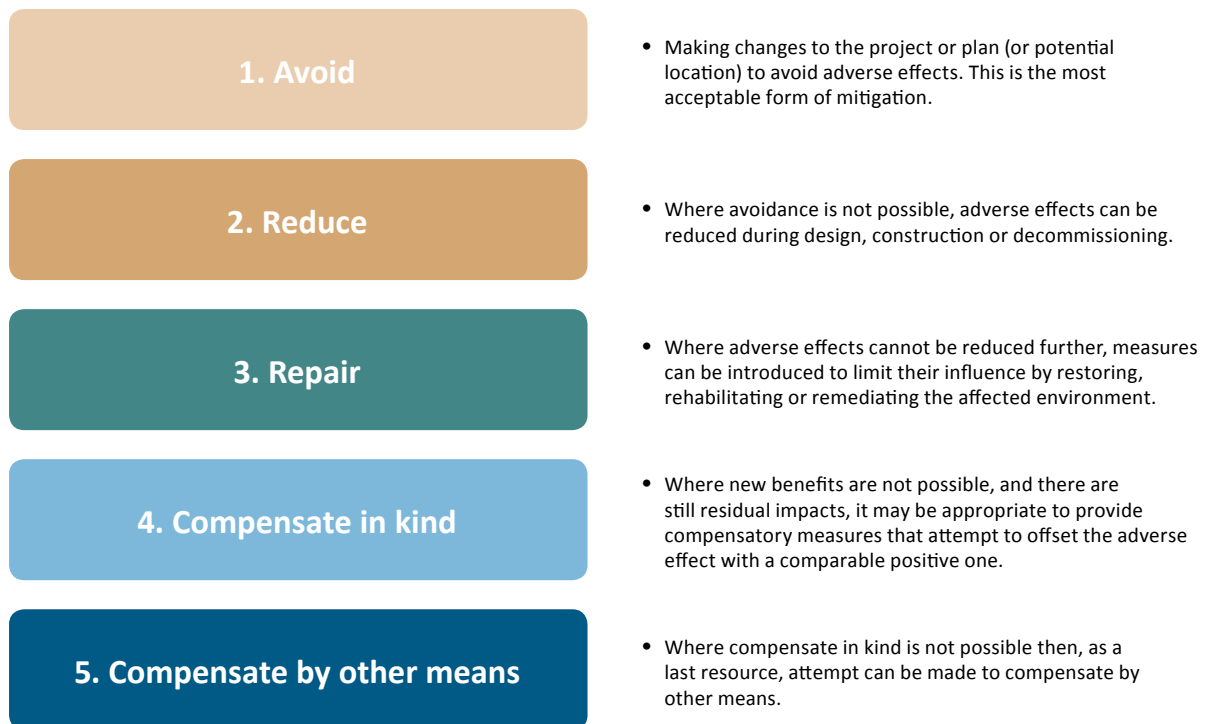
1. Avoid

- Making changes to the project or plan (or potential location) to avoid adverse effects. This is the most acceptable form of mitigation.

2. Reduce

- Where avoidance is not possible, adverse effects can be reduced during design, construction or decommissioning.

3. Repair

- Where adverse effects cannot be reduced further, measures can be introduced to limit their influence by restoring, rehabilitating or remediating the affected environment.

4. Compensate in kind

- Where new benefits are not possible, and there are still residual impacts, it may be appropriate to provide compensatory measures that attempt to offset the adverse effect with a comparable positive one.

5. Compensate by other means

- Where compensate in kind is not possible then, as a last resource, attempt can be made to compensate by other means.